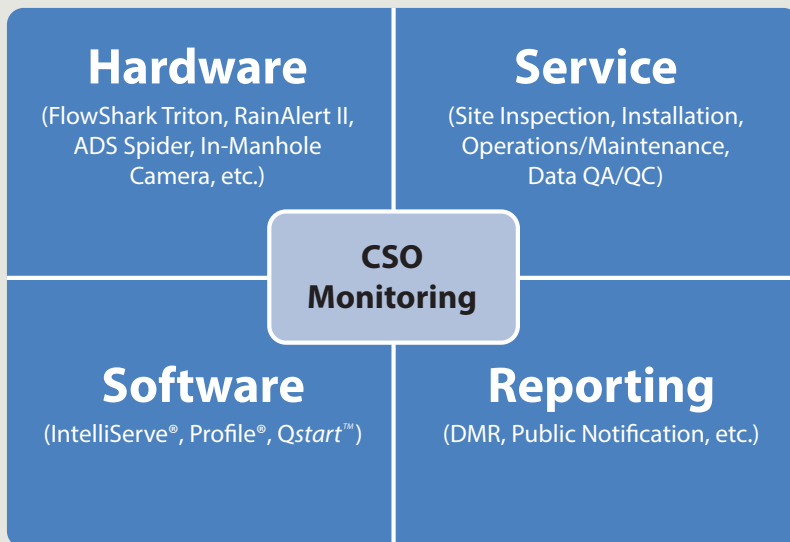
Hardware
(FlowShark Triton, RainAlert II, ADS Spider, In-Manhole Camera, etc.)

Service
(Site Inspection, Installation, Operations/Maintenance, Data QA/QC)

CSO Monitoring

Software
(IntelliServe®, Profile®, Qstart™)

Reporting
(DMR, Public Notification, etc.)